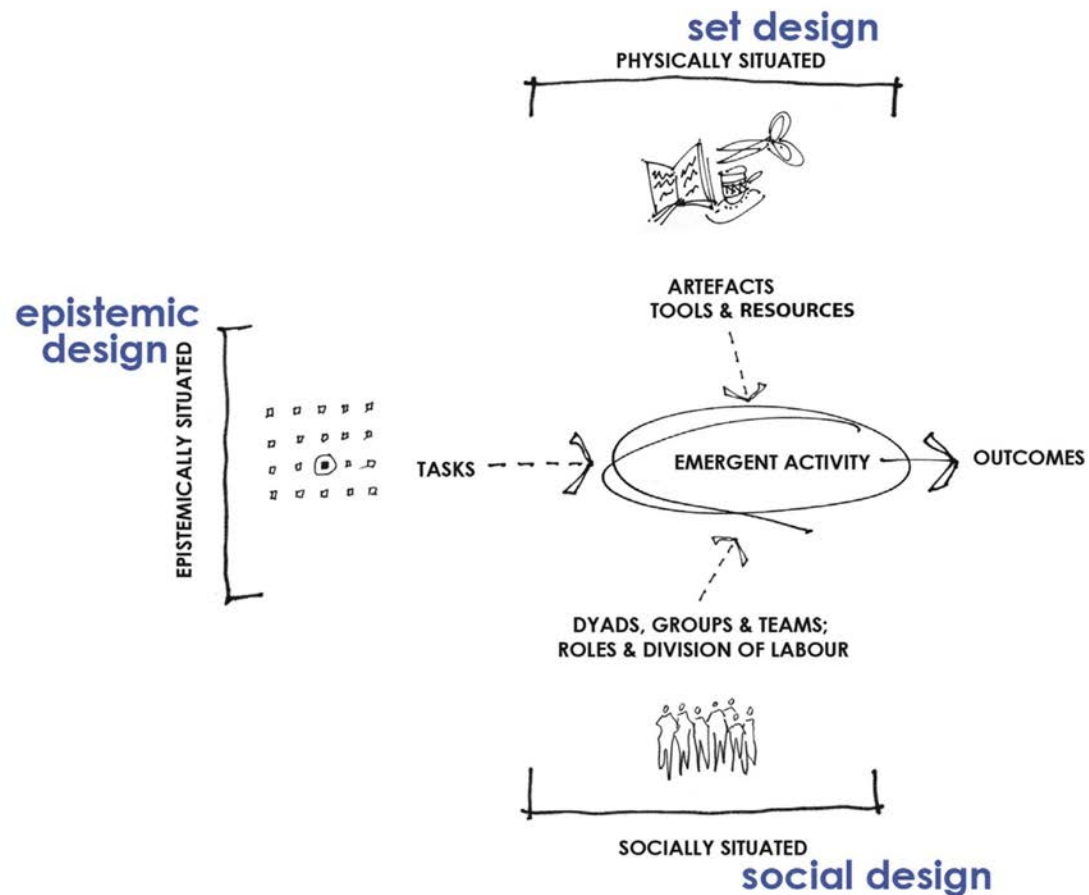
set design

PHYSICALLY SITUATED

ARTEFACTS
TOOLS & RESOURCES

epistemic design

EPISTEMICALLY SITUATED

TASKS

EMERGENT ACTIVITY

OUTCOMES

DYADS, GROUPS & TEAMS;
ROLES & DIVISION OF LABOUR

SOCIALLY SITUATED

social design